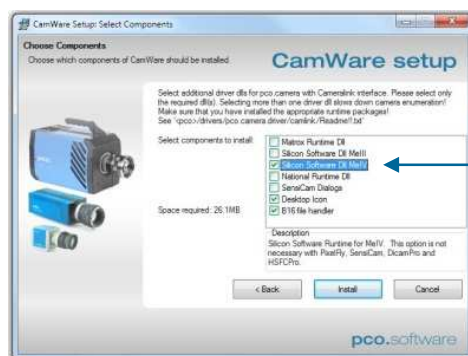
CamWare Setup: Select Components

Choose Components
Choose which components of CamWare should be installed

CamWare setup

Select additional driver dlls for pco.camera with Cameralink interface. Please select only the required dll(s). Selecting more than one driver dll slows down camera enumeration! Make sure that you have installed the appropriate runtime packages! See '<pco>/drivers/pco.camera driver/camlink/Readme!!.txt'

Select components to install:

Matrox Runtime Dll
Silicon Software Dll MeIII
Silicon Software Dll MeIV
National Runtime Dll
SensiCam Dialogs
Desktop Icon
B16 file handler

Space required: 26.1MB

Description
Silicon Software Runtime for MeIV. This option is not necessary with PixelFly, SensiCam, DicamPro and HSFCPro.

< Back
Install
Cancel

pco.software